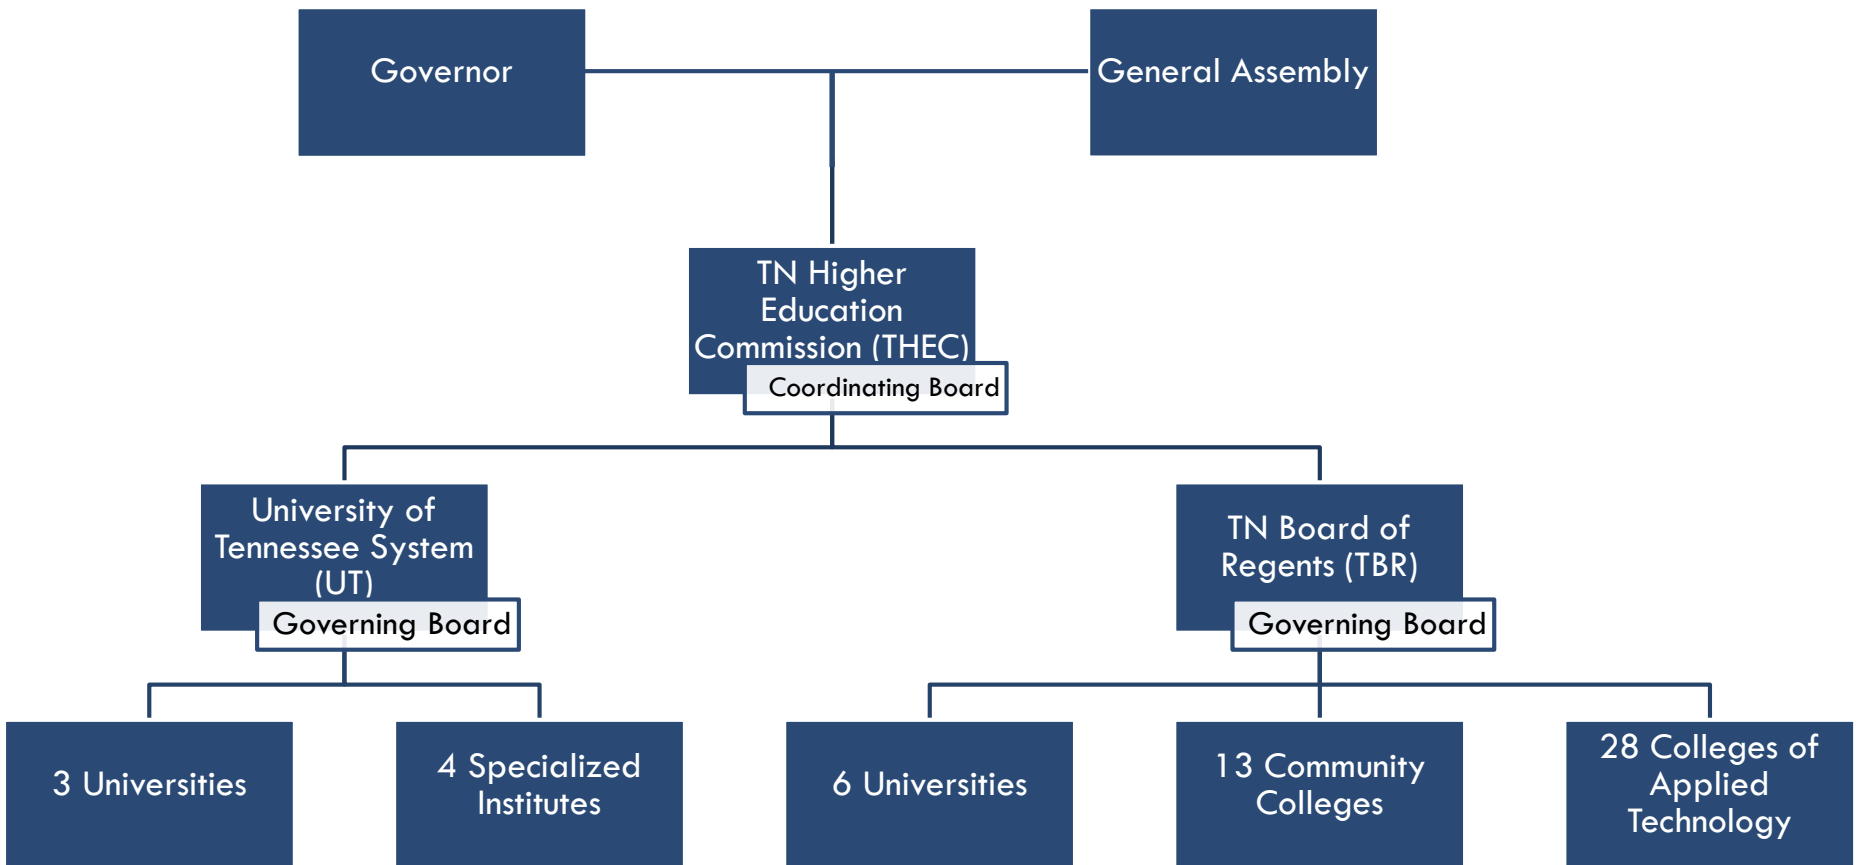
Governor

General Assembly

TN Higher Education Commission (THEC)

Coordinating Board

University of Tennessee System (UT)

Governing Board

TN Board of Regents (TBR)

Governing Board

3 Universities

4 Specialized Institutes

6 Universities

13 Community Colleges

28 Colleges of Applied Technology